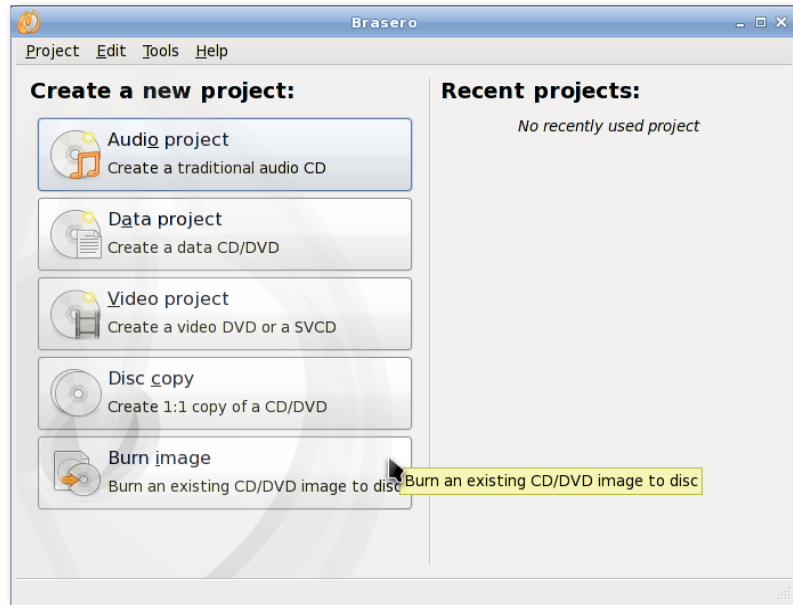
Brasero

Project Edit Tools Help

Create a new project:

Audio project
Create a traditional audio CD

Data project
Create a data CD/DVD

Video project
Create a video DVD or a SVCD

Disc copy
Create 1:1 copy of a CD/DVD

Burn image
Burn an existing CD/DVD image to disc

Burn an existing CD/DVD image to disc

Recent projects:

No recently used project